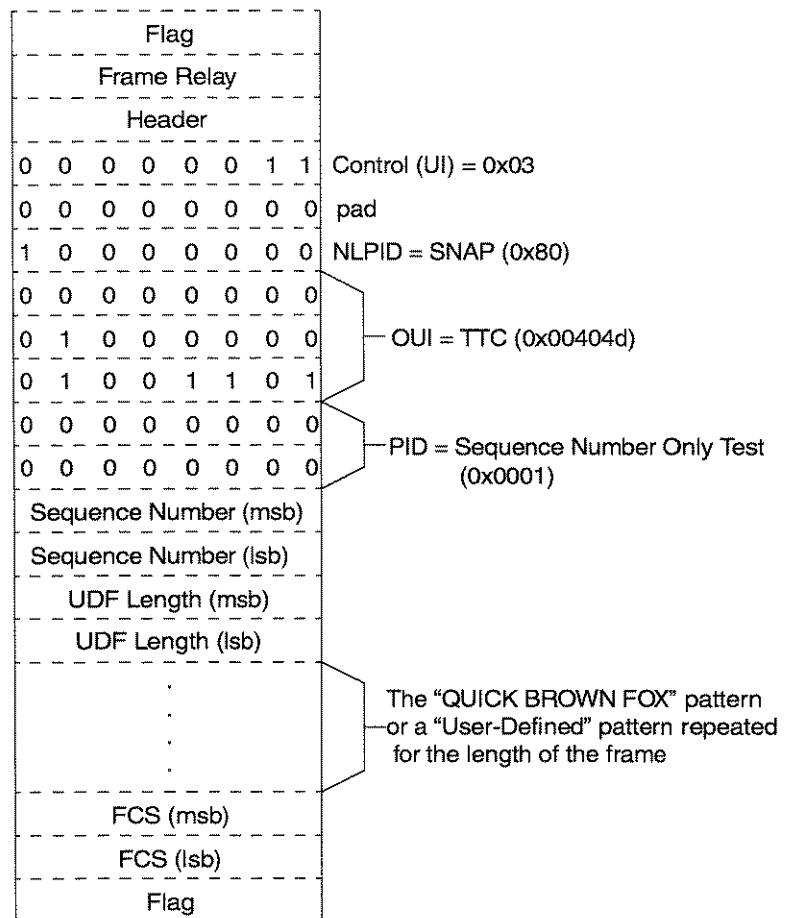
| |
|---|
| Flag |
| Frame Relay |
| Header |
| 0 0 0 0 0 0 1 1 |
| 0 0 0 0 0 0 0 0 |
| 1 0 0 0 0 0 0 0 |
| 0 0 0 0 0 0 0 0 |
| 0 1 0 0 0 0 0 0 |
| 0 1 0 0 1 1 0 1 |
| 0 0 0 0 0 0 0 0 |
| 0 0 0 0 0 0 0 1 |
| Sequence Number (msb) |
| Sequence Number (lsb) |
| UDF Length (msb) |
| UDF Length (lsb) |
| . . . . |
| FCS (msb) |
| FCS (lsb) |
| Flag |

Control (UI) = 0x03

pad

NLPID = SNAP (0x80)

OUI = TTC (0x00404d)

PID = Sequence Number Only Test (0x0001)

The "QUICK BROWN FOX" pattern or a "User-Defined" pattern repeated for the length of the frame